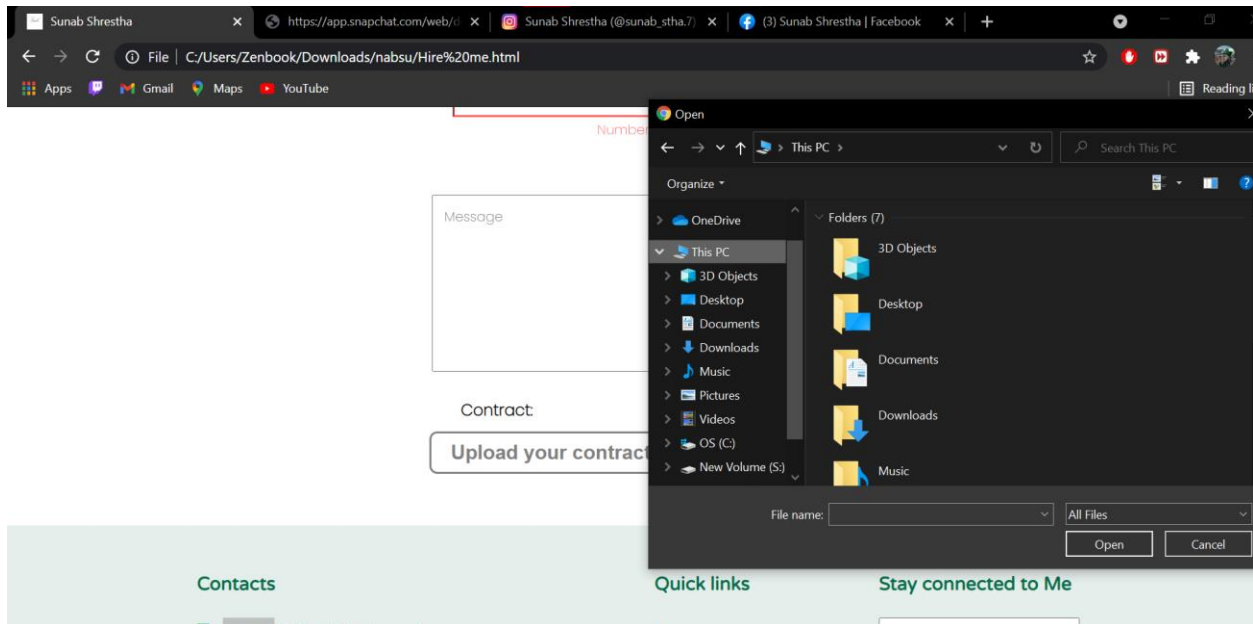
Sunab Shrestha ×
https://app.snapchat.com/web/d ×
Sunab Shrestha (@sunab_stha.7) ×
(3) Sunab Shrestha | Facebook ×
+

File | C:/Users/Zenbook/Downloads/nabsu/Hire%20me.html

Apps Gmail Maps YouTube Reading li

Number

Message

Contract:

Upload your contract

Open

This PC >

Search This PC

Organize ▾

OneDrive
This PC
3D Objects
Desktop
Documents
Downloads
Music
Pictures
Videos
OS (C:)
New Volume (S:)

Folders (7)

3D Objects
Desktop
Documents
Downloads
Music

File name:

All Files

Open

Cancel

Contacts

Quick links

Stay connected to Me